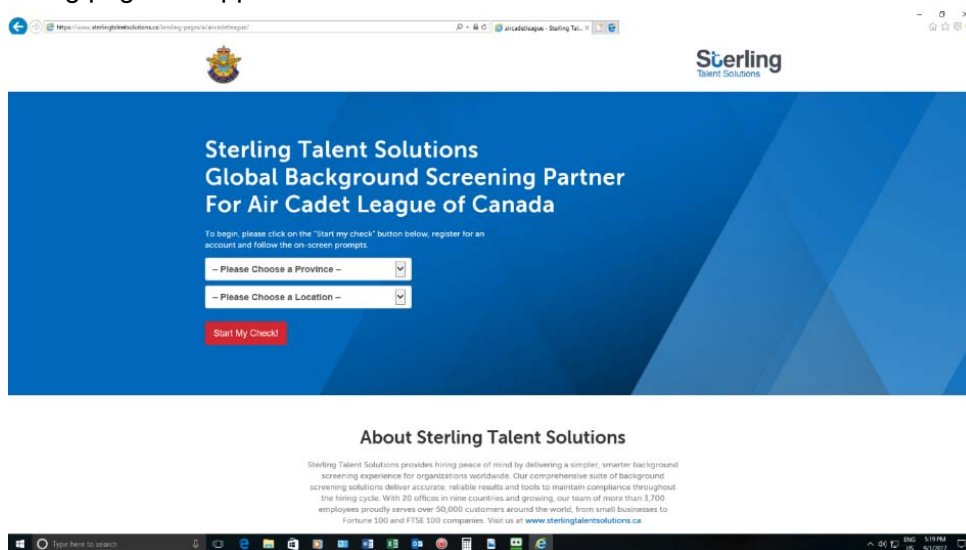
https://www.sterlingtalentsolutions.ca/landing-pages/aircadetleague/

aircadetleague - Sterling Tal... ×

Sterling
Talent Solutions

Sterling Talent Solutions
Global Background Screening Partner
For Air Cadet League of Canada

To begin, please click on the "Start my check" button below, register for an account and follow the on-screen prompts.

– Please Choose a Province –

– Please Choose a Location –

Start My Check!

About Sterling Talent Solutions

Sterling Talent Solutions provides hiring peace of mind by delivering a simpler, smarter background screening experience for organizations worldwide. Our comprehensive suite of background screening solutions deliver accurate, reliable results and tools to maintain compliance throughout the hiring cycle. With 20 offices in nine countries and growing, our team of more than 3,700 employees proudly serves over 50,000 customers around the world, from small businesses to Fortune 100 and FTSE 100 companies. Visit us at www.sterlingtalentsolutions.ca

Type here to search

ENG US 5:19 PM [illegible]